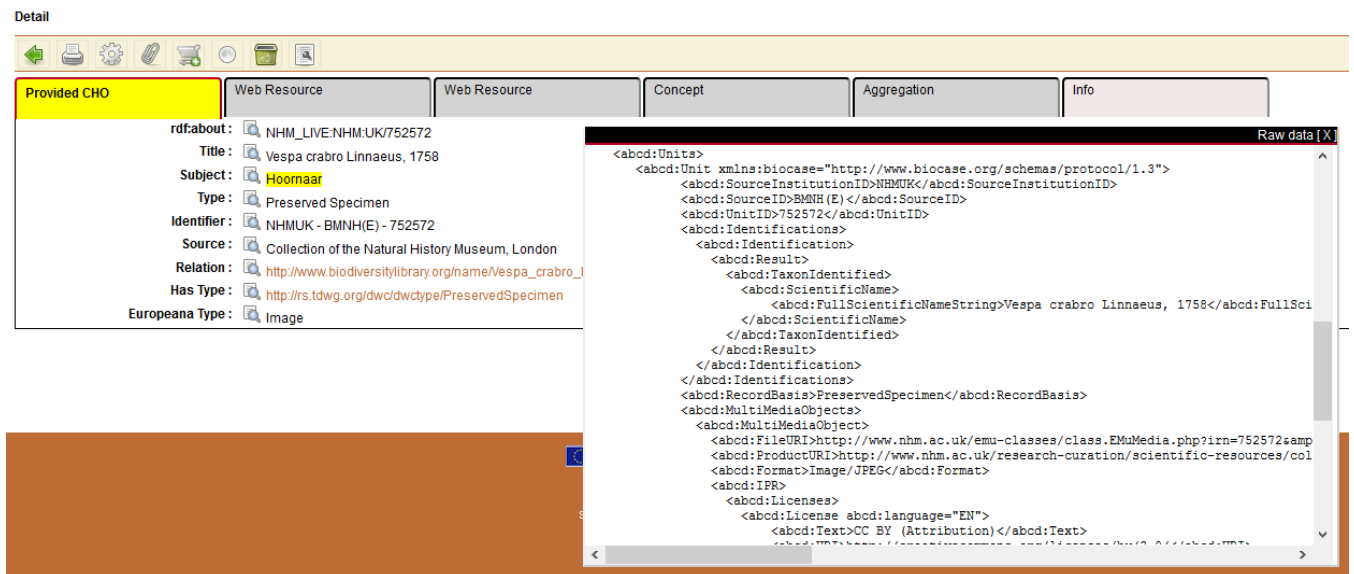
Detail

Provided CHO | Web Resource | Web Resource | Concept | Aggregation | Info

rdf:about : NHM_LIVE:NHM:UK/752572
Title : Vespa crabro Linnaeus, 1758
Subject : Hoornaar
Type : Preserved Specimen
Identifier : NHMUK - BMNH(E) - 752572
Source : Collection of the Natural History Museum, London
Relation : http://www.biodiversitylibrary.org/name/Vespa_crabro_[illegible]
Has Type : http://rs.tdwg.org/dwc/dwctype/PreservedSpecimen
Europeana Type : Image

Raw data [X]
<abcd:Units>
<abcd:Unit xmlns:biocase="http://www.biocase.org/schemas/protocol/1.3">
<abcd:SourceInstitutionID>NHMUK</abcd:SourceInstitutionID>
<abcd:SourceID>BMNH(E)</abcd:SourceID>
<abcd:UnitID>752572</abcd:UnitID>
<abcd:Identifications>
<abcd:Identification>
<abcd:Result>
<abcd:TaxonIdentified>
<abcd:ScientificName>
<abcd:FullScientificNameString>Vespa crabro Linnaeus, 1758</abcd:FullSci
</abcd:ScientificName>
</abcd:TaxonIdentified>
</abcd:Result>
</abcd:Identification>
</abcd:Identifications>
<abcd:RecordBasis>PreservedSpecimen</abcd:RecordBasis>
<abcd:MultiMediaObjects>
<abcd:MultiMediaObject>
<abcd:FileURI>http://www.nhm.ac.uk/emu-classes/class.EMuMedia.php?irn=752572&amp
<abcd:ProductURI>http://www.nhm.ac.uk/research-curation/scientific-resources/col
<abcd:Format>Image/JPEG</abcd:Format>
<abcd:IPR>
<abcd:Licenses>
<abcd:License abcd:language="EN">
<abcd:Text>CC BY (Attribution)</abcd:Text>
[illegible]